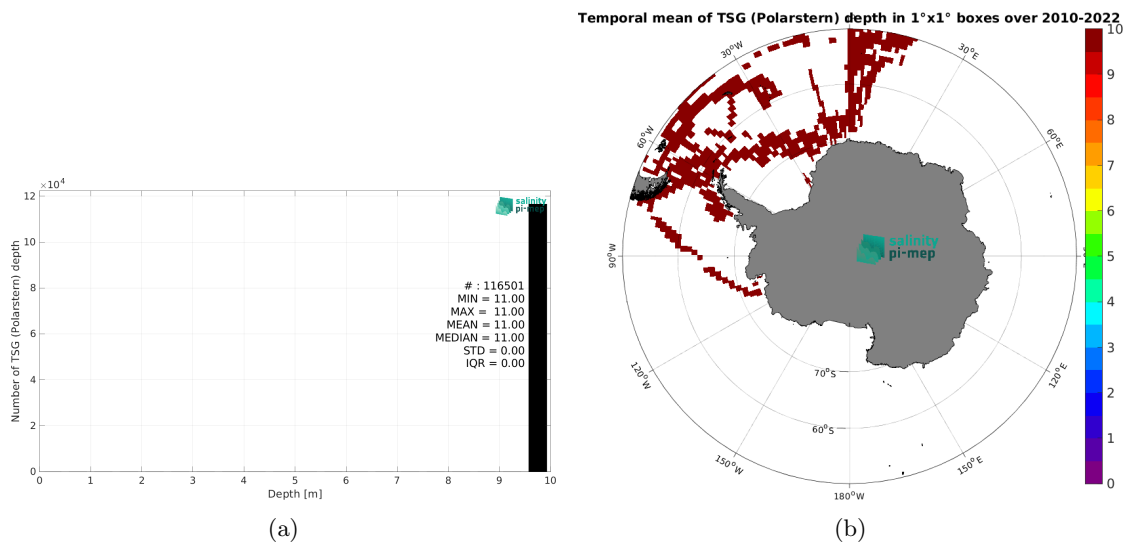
$\times10^4$
12
10
8
6
4
2
0
Number of TSG (Polarstern) depth
salinity pi-mep
# : 116501
MIN = 11.00
MAX = 11.00
MEAN = 11.00
MEDIAN = 11.00
STD = 0.00
IQR = 0.00
0 1 2 3 4 5 6 7 8 9 10
Depth [m]
(a)

Temporal mean of TSG (Polarstern) depth in 1°x1° boxes over 2010-2022
30°W
30°E
60°W
60°E
90°W
90°E
120°W
120°E
150°W
150°E
180°W
70°S
60°S
salinity pi-mep
10
9
8
7
6
5
4
3
2
1
0
(b)